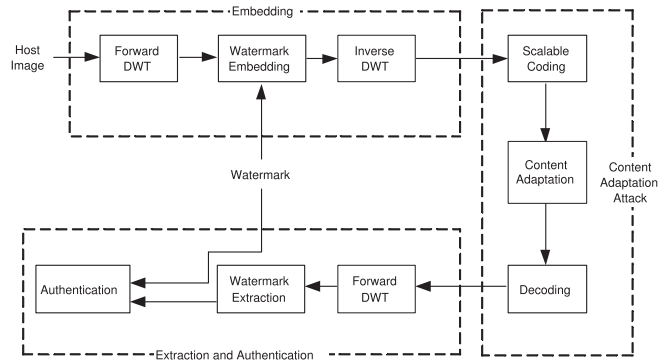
Embedding

Host Image

Forward DWT

Watermark Embedding

Inverse DWT

Scalable Coding

Content Adaptation

Content Adaptation Attack

Watermark

Authentication

Watermark Extraction

Forward DWT

Decoding

Extraction and Authentication